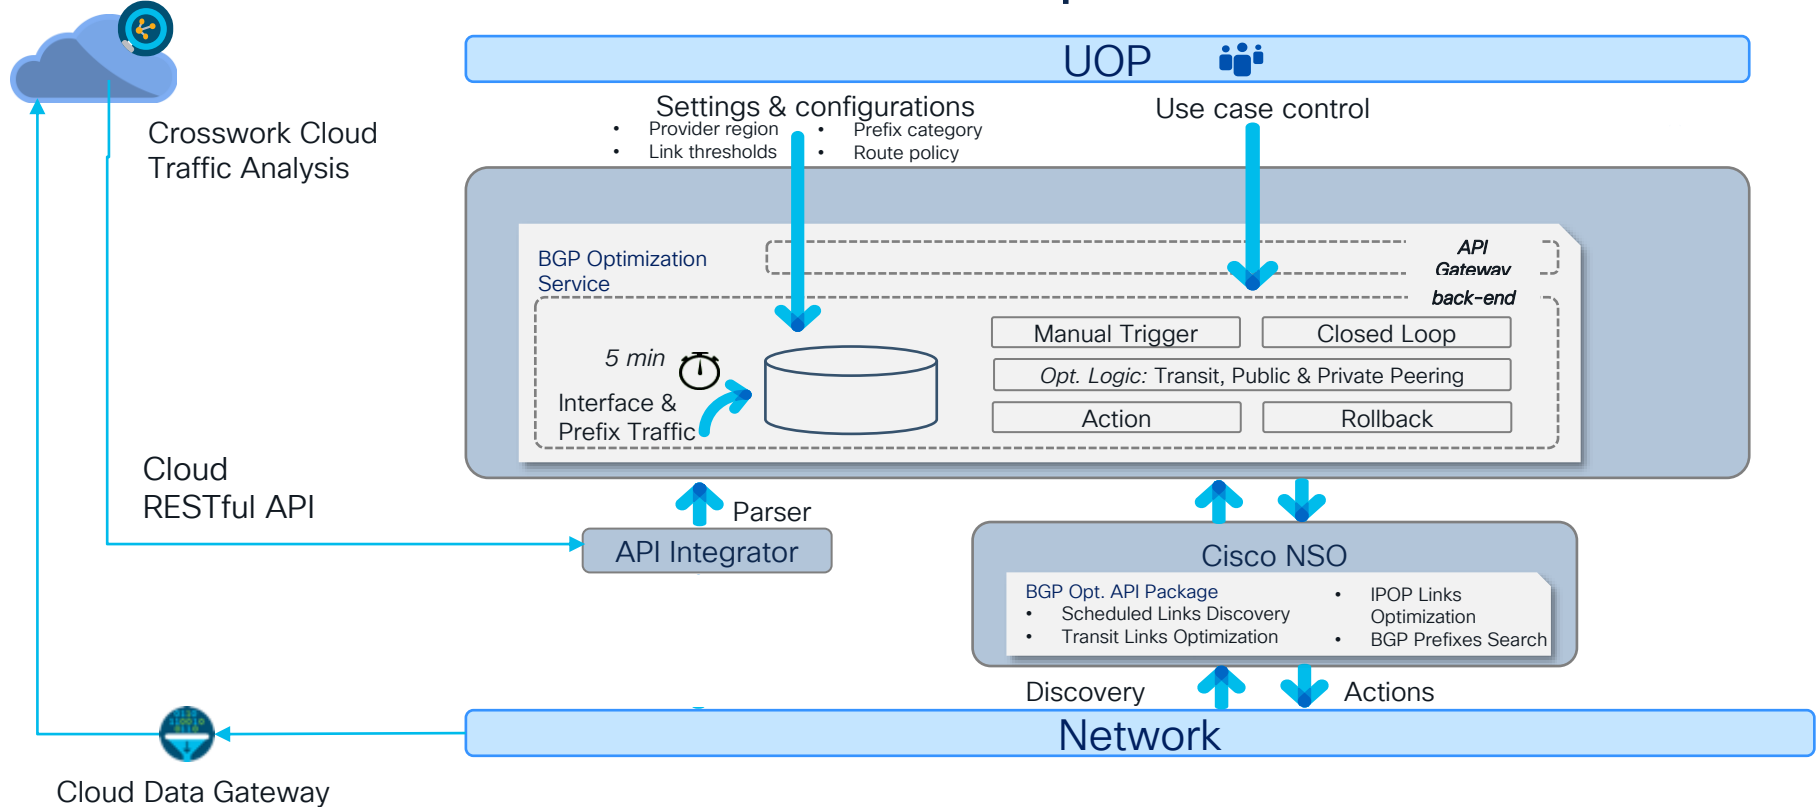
UOP

Crosswork Cloud Traffic Analysis

Settings & configurations
• Provider region
• Link thresholds
• Prefix category
• Route policy

Use case control

BGP Optimization Service

API Gateway

back-end

5 min

Interface & Prefix Traffic

Manual Trigger

Closed Loop

Opt. Logic: Transit, Public & Private Peering

Action

Rollback

Cloud RESTful API

Parser

API Integrator

Cisco NSO

BGP Opt. API Package
• Scheduled Links Discovery
• Transit Links Optimization
• IPOP Links Optimization
• BGP Prefixes Search

Discovery

Actions

Network

Cloud Data Gateway